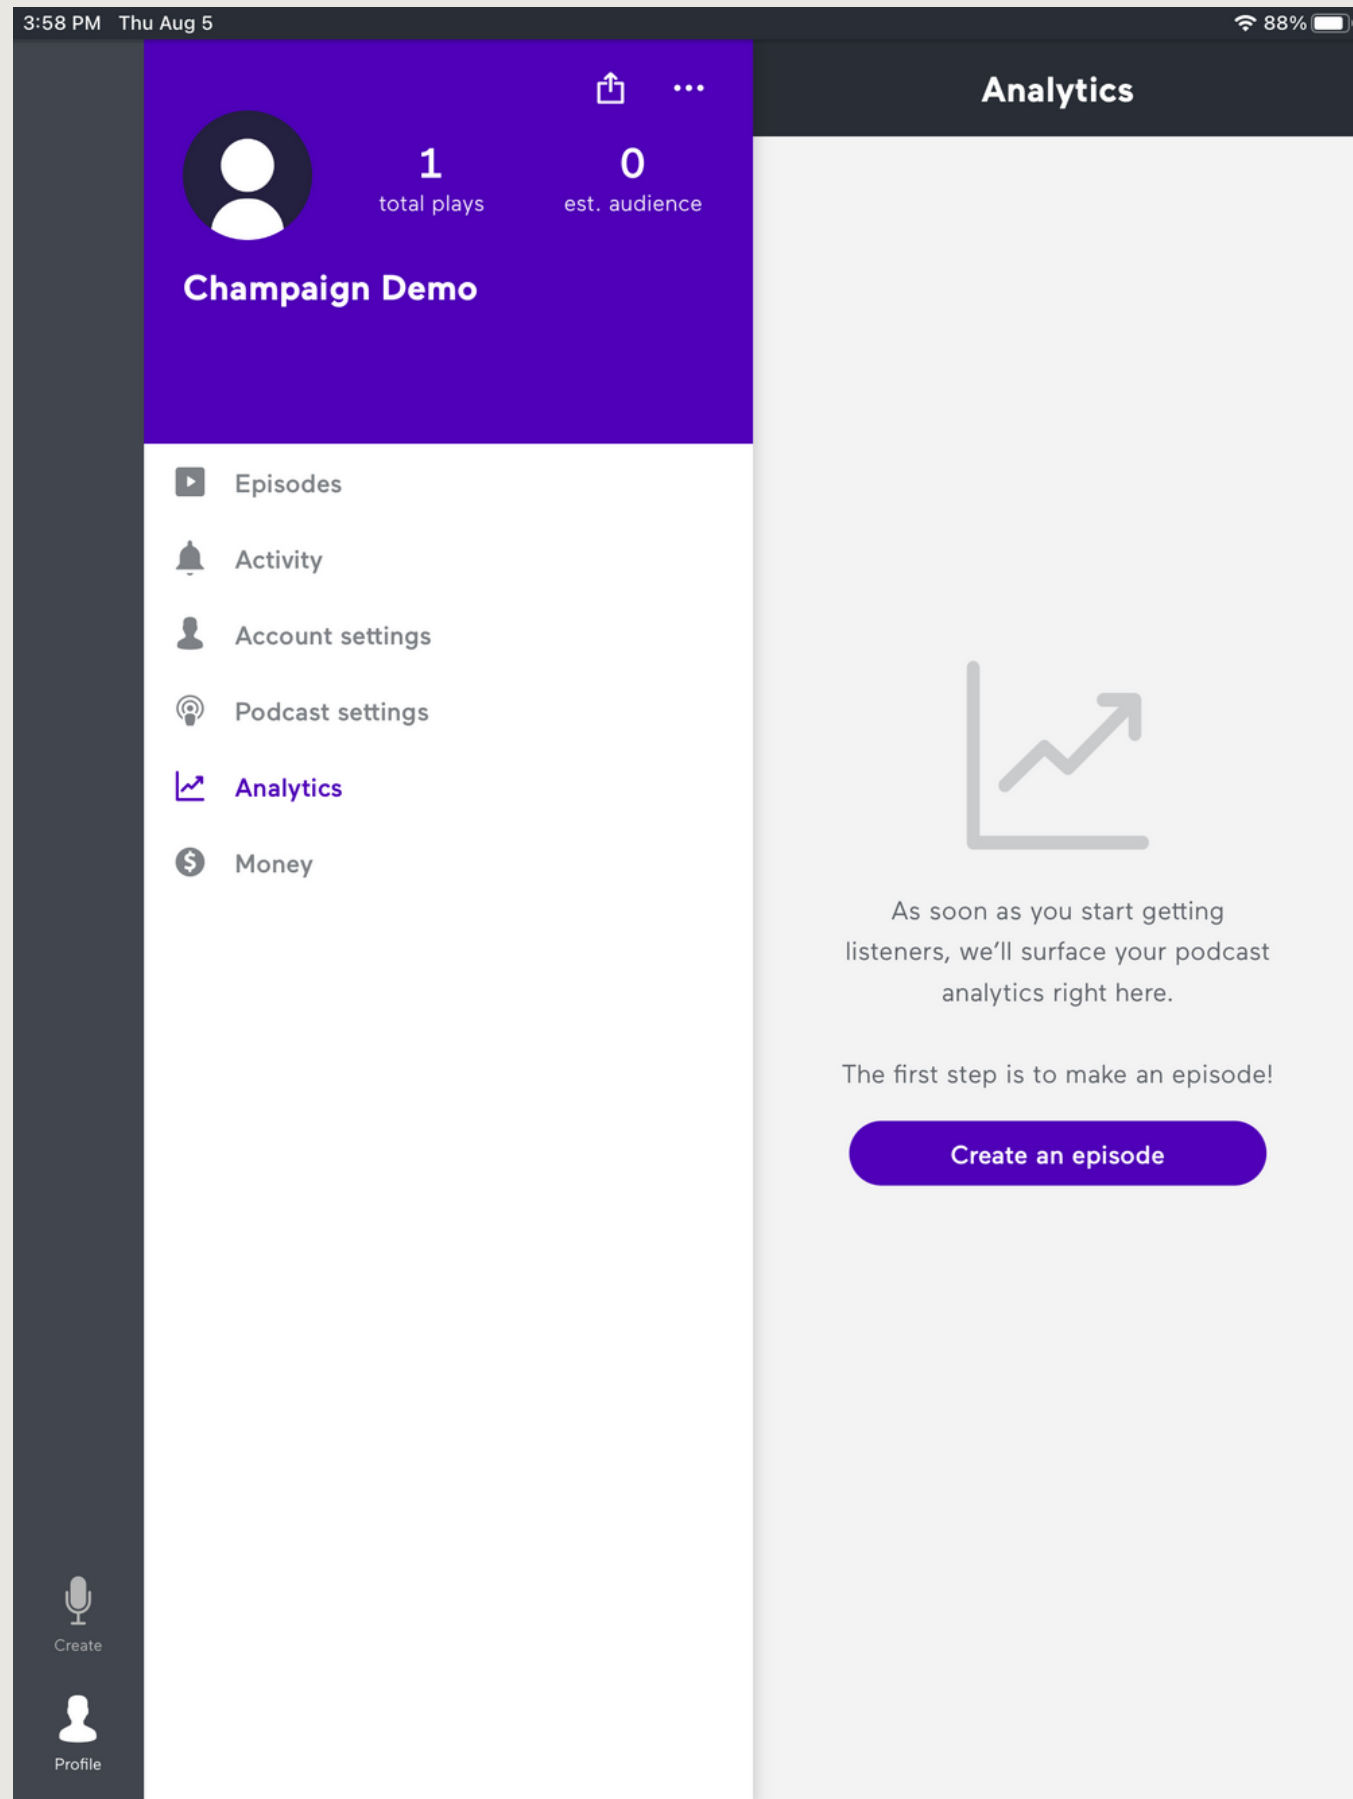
3:58 PM Thu Aug 5

88%

1
total plays

0
est. audience

Champaign Demo

Episodes

Activity

Account settings

Podcast settings

Analytics

Money

Create

Profile

Analytics

As soon as you start getting listeners, we'll surface your podcast analytics right here.

The first step is to make an episode!

Create an episode